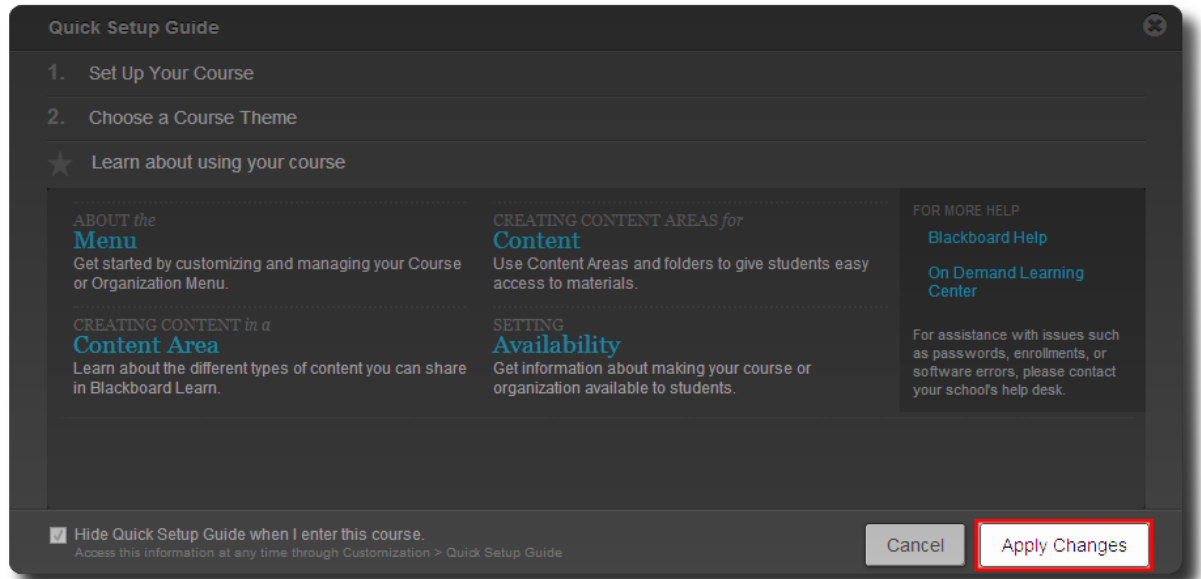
Quick Setup Guide

1. Set Up Your Course

2. Choose a Course Theme

Learn about using your course

ABOUT *the*
Menu
Get started by customizing and managing your Course or Organization Menu.

CREATING CONTENT AREAS *for*
Content
Use Content Areas and folders to give students easy access to materials.

CREATING CONTENT *in a*
Content Area
Learn about the different types of content you can share in Blackboard Learn.

SETTING
Availability
Get information about making your course or organization available to students.

FOR MORE HELP
Blackboard Help
On Demand Learning Center

For assistance with issues such as passwords, enrollments, or software errors, please contact your school's help desk.

Hide Quick Setup Guide when I enter this course.
Access this information at any time through Customization > Quick Setup Guide

Cancel
Apply Changes